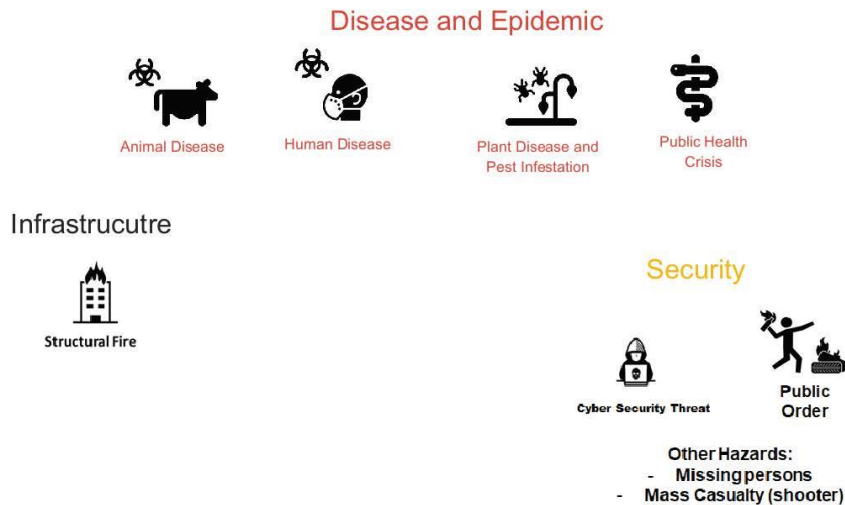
Disease and Epidemic

Animal Disease

Human Disease

Plant Disease and Pest Infestation

Public Health Crisis

Infrastrucutre

Structural Fire

Security

Cyber Security Threat

Public Order

Other Hazards:
- Missing persons
- Mass Casualty (shooter)